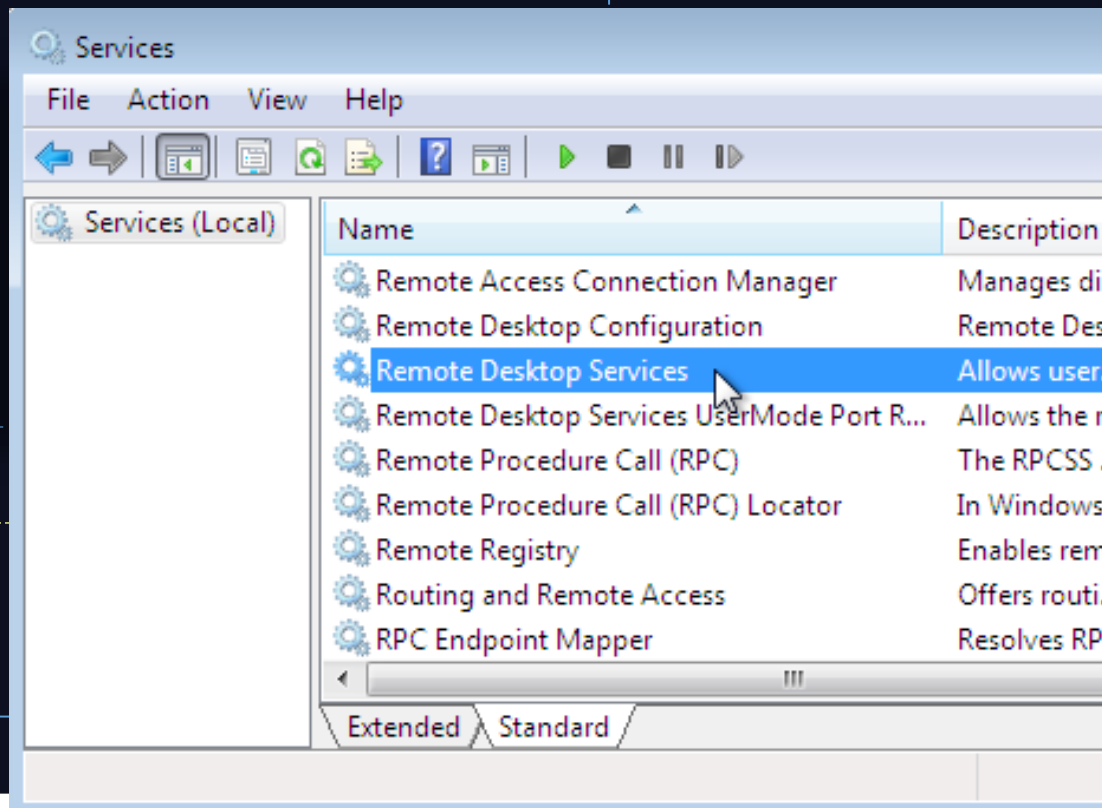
Services

File Action View Help

Services (Local)

| Name | Description |
|---|---|
| Remote Access Connection Manager | Manages di |
| Remote Desktop Configuration | Remote Des |
| Remote Desktop Services | Allows user |
| Remote Desktop Services UserMode Port R... | Allows the r |
| Remote Procedure Call (RPC) | The RPCSS |
| Remote Procedure Call (RPC) Locator | In Windows |
| Remote Registry | Enables rem |
| Routing and Remote Access | Offers routi |
| RPC Endpoint Mapper | Resolves RP |

Extended Standard